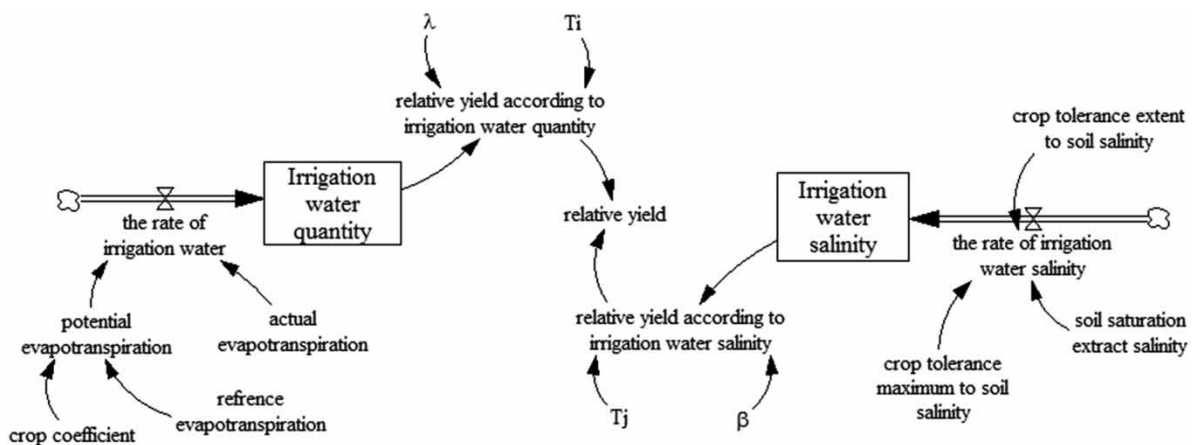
λ

Ti

relative yield according to irrigation water quantity

crop tolerance extent to soil salinity

Irrigation water quantity

relative yield

Irrigation water salinity

the rate of irrigation water

the rate of irrigation water salinity

potential evapotranspiration

actual evapotranspiration

relative yield according to irrigation water salinity

soil saturation extract salinity

crop tolerance maximum to soil salinity

refrence evapotranspiration

crop coefficient

Tj

β